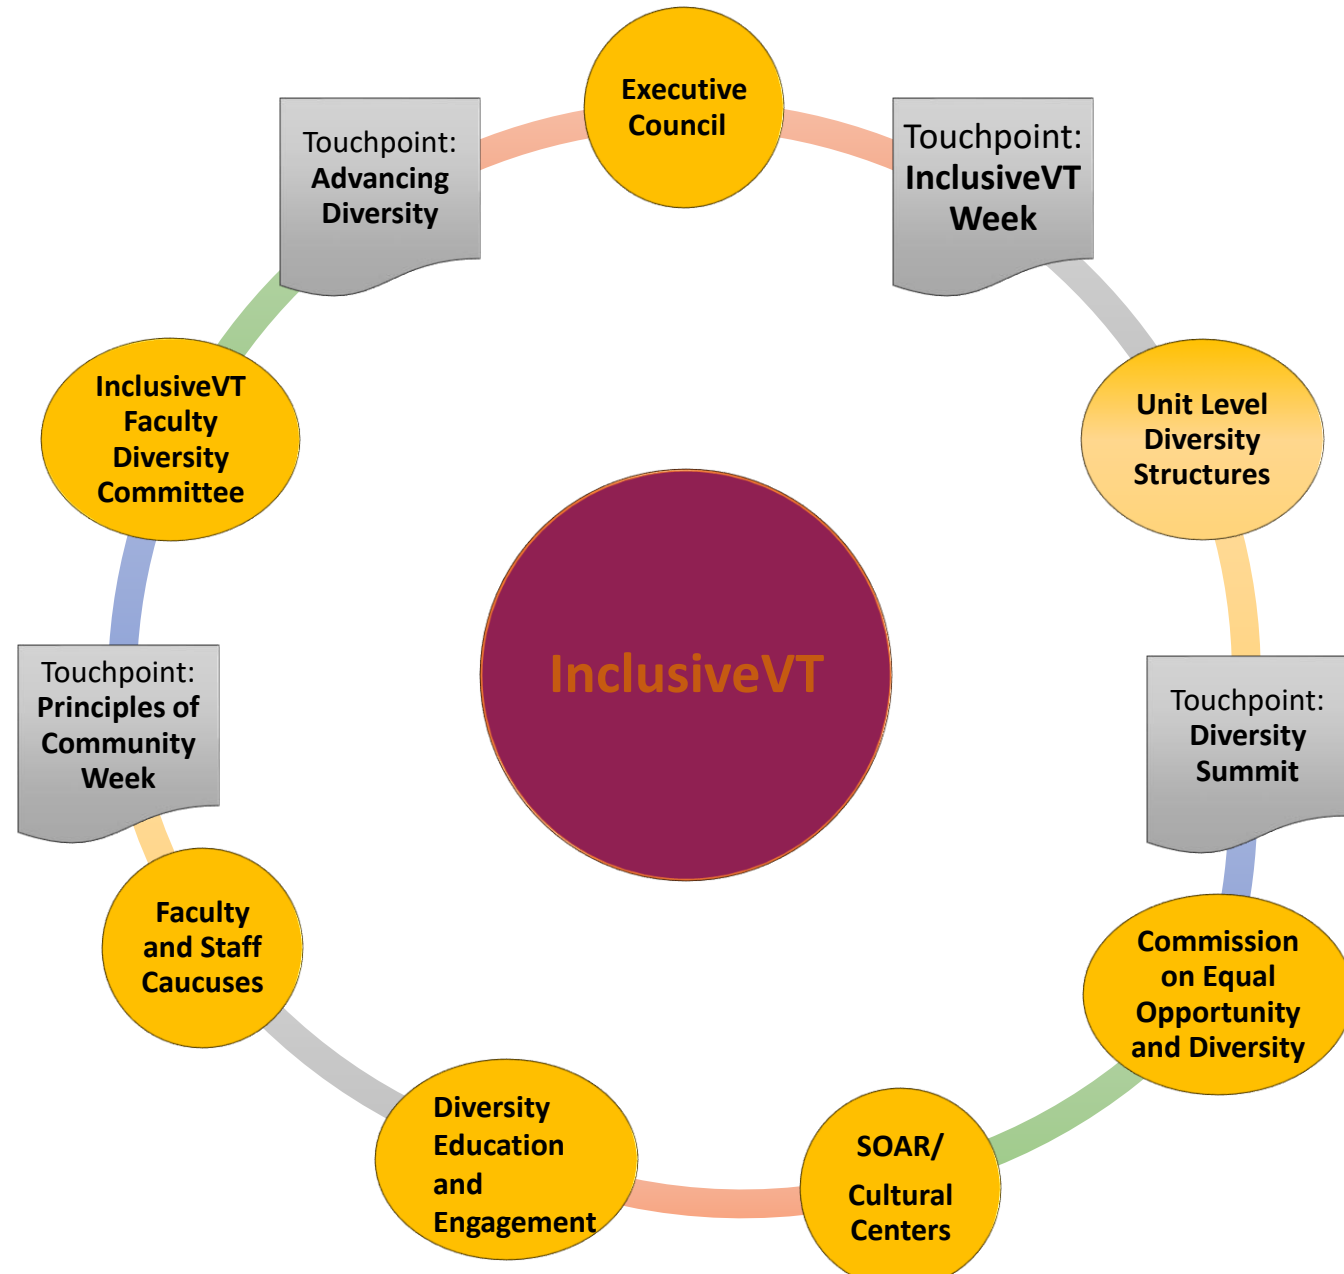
Executive Council

Touchpoint: InclusiveVT Week

Unit Level Diversity Structures

Touchpoint: Diversity Summit

Commission on Equal Opportunity and Diversity

SOAR/ Cultural Centers

Diversity Education and Engagement

Faculty and Staff Caucuses

Touchpoint: Principles of Community Week

InclusiveVT Faculty Diversity Committee

Touchpoint: Advancing Diversity

InclusiveVT